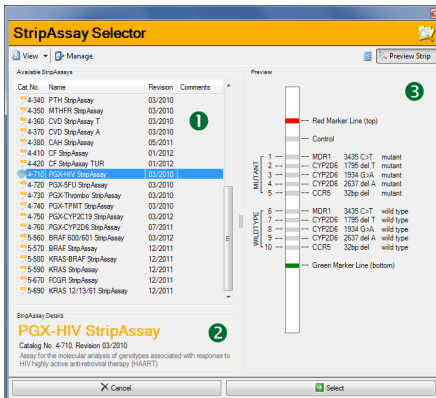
StripAssay Selector

View ▾ Manage

Preview Strip

Available StripAssays

| Cat.No. | Name | Revision | Comments |
|---|---|---|---|
| 4-340 | PTH StripAssay | 03/2010 | |
| 4-350 | MTHFR StripAssay | 03/2010 | |
| 4-360 | CVD StripAssay T | 03/2010 | |
| 4-370 | CVD StripAssay A | 03/2010 | |
| 4-380 | CAH StripAssay | 05/2011 | |
| 4-410 | CF StripAssay | 01/2012 | |
| 4-420 | CF StripAssay TUR | 01/2012 | |
| 4-710 | PGX-HIV StripAssay | 03/2010 | |
| 4-720 | PGX-5FU StripAssay | 03/2010 | |
| 4-730 | PGX-Thrombo StripAssay | 03/2010 | |
| 4-740 | PGX-TPMT StripAssay | 03/2010 | |
| 4-750 | PGX-CYP2C19 StripAssay | 03/2012 | |
| 4-760 | PGX-CYP2D6 StripAssay | 07/2011 | |
| 5-560 | BRAF 600/601 StripAssay | 03/2010 | |
| 5-570 | BRAF StripAssay | 12/2011 | |
| 5-580 | KRAS-BRAF StripAssay | 12/2011 | |
| 5-590 | KRAS StripAssay | 12/2011 | |
| 5-610 | FCGR StripAssay | 03/2010 | |
| 5-690 | KRAS 12/13/61 StripAssay | 12/2011 | |

1

StripAssay Details

PGX-HIV StripAssay

Catalog No. 4-710, Revision 03/2010

Assay for the molecular analysis of genotypes associated with response to HIV highly active anti-retroviral therapy (HAART)

2

Preview

3

Red Marker Line (top)

Control

MUTANT
1 MDR1 3435 C>T mutant
2 CYP2D6 1795 del T mutant
3 CYP2D6 1934 G>A mutant
4 CYP2D6 2637 del A mutant
5 CCR5 32bp del mutant

WILDTYPE
6 MDR1 3435 C>T wild type
7 CYP2D6 1795 del T wild type
8 CYP2D6 1934 G>A wild type
9 CYP2D6 2637 del A wild type
10 CCR5 32bp del wild type

Green Marker Line (bottom)

Cancel

Select